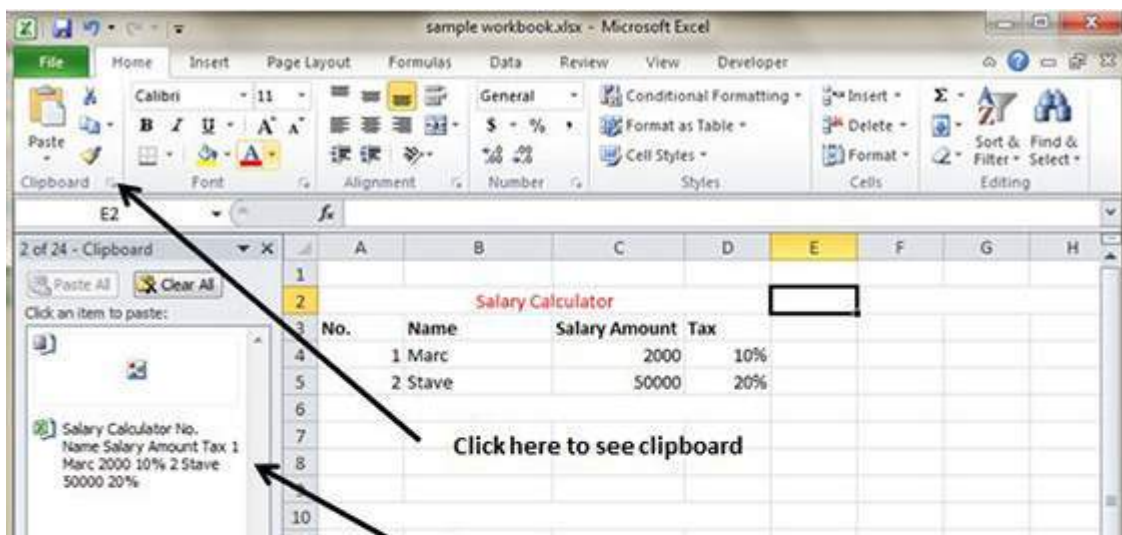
sample workbook.xlsx - Microsoft Excel

File Home Insert Page Layout Formulas Data Review View Developer

Paste
Clipboard

Calibri 11
B I U A A
Font

Alignment

General
$ % ,
Number

Conditional Formatting
Format as Table
Cell Styles
Styles

Insert
Delete
Format
Cells

Sort & Filter
Find & Select
Editing

E2
$f_x$

2 of 24 - Clipboard
Paste All
Clear All
Click an item to paste:

Salary Calculator No. Name Salary Amount Tax 1 Marc 2000 10% 2 Stave 50000 20%

| | A | B | C | D | E | F | G | H |
|---|---|---|---|---|---|---|---|---|
| 1 | | | | | | | | |
| 2 | | Salary Calculator | | | | | | |
| 3 | No. | Name | Salary Amount | Tax | | | | |
| 4 | | 1 Marc | 2000 | 10% | | | | |
| 5 | | 2 Stave | 50000 | 20% | | | | |
| 6 | | | | | | | | |
| 7 | | | | | | | | |
| 8 | | | | | | | | |
| 9 | | | | | | | | |
| 10 | | | | | | | | |

Click here to see clipboard